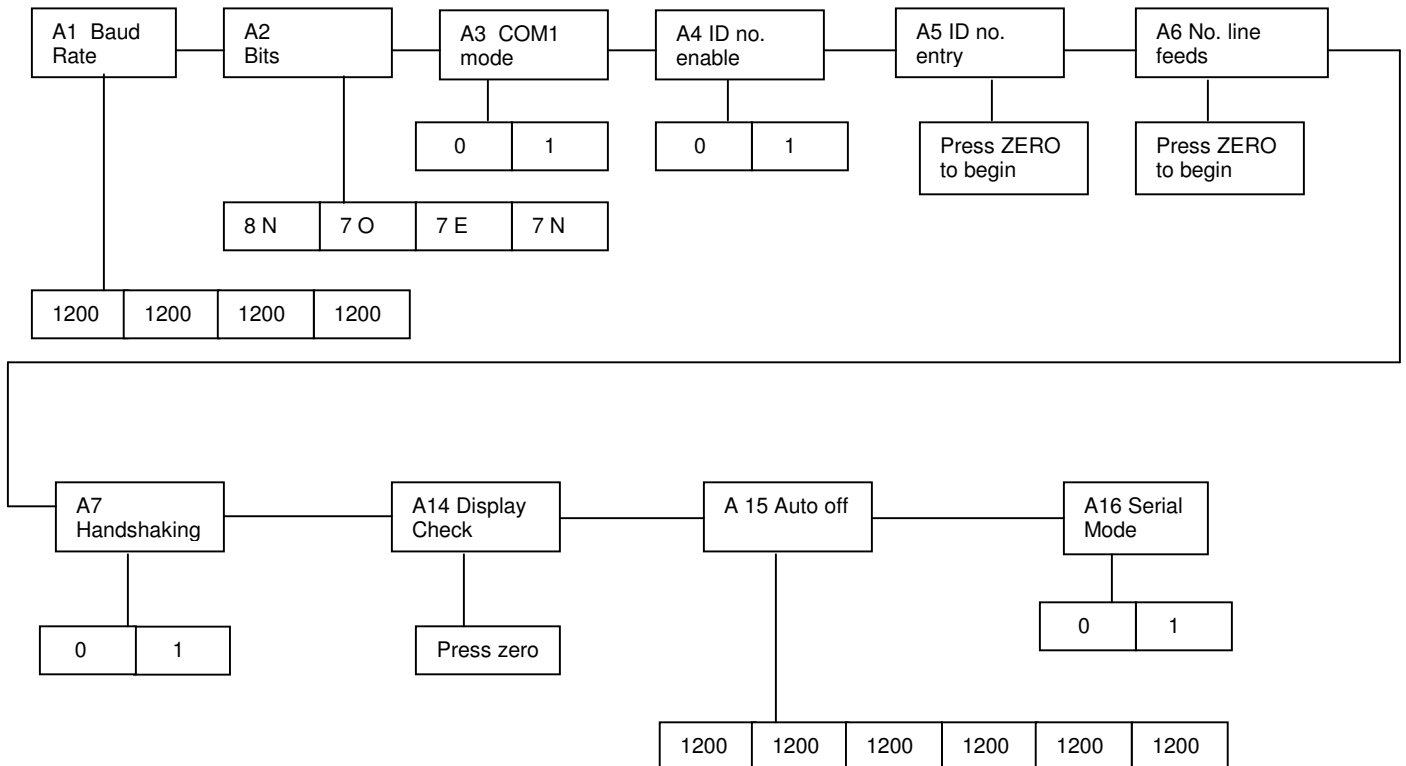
A1 Baud Rate

A2 Bits

A3 COM1 mode

A4 ID no. enable

A5 ID no. entry

A6 No. line feeds

0 | 1

0 | 1

Press ZERO to begin

Press ZERO to begin

8 N | 7 O | 7 E | 7 N

1200 | 1200 | 1200 | 1200

A7 Handshaking

A14 Display Check

A 15 Auto off

A16 Serial Mode

0 | 1

Press zero

0 | 1

1200 | 1200 | 1200 | 1200 | 1200 | 1200